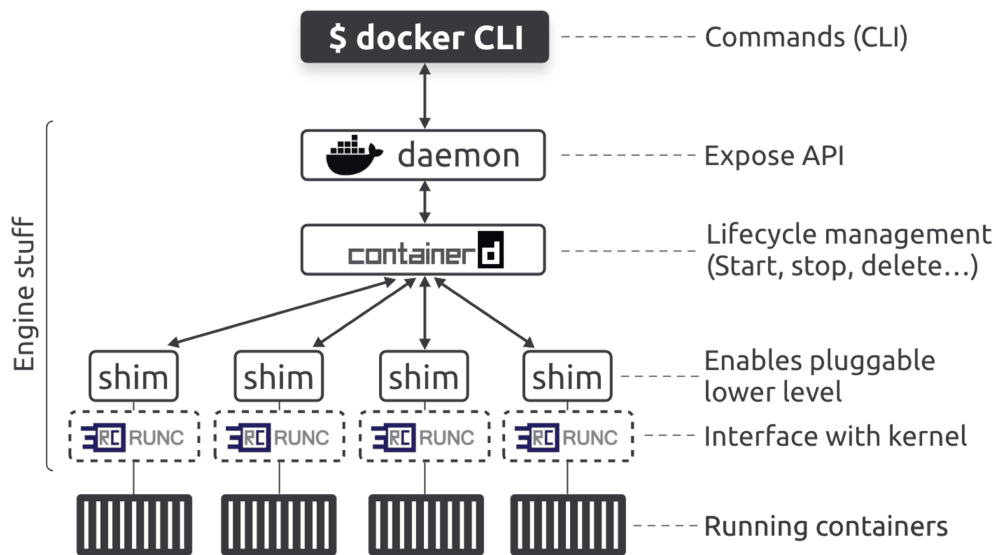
$ docker CLI
Commands (CLI)

daemon
Expose API

containerd
Lifecycle management (Start, stop, delete…)

Engine stuff

shim
shim
shim
shim
Enables pluggable lower level

RC RUNC
RC RUNC
RC RUNC
RC RUNC
Interface with kernel

Running containers